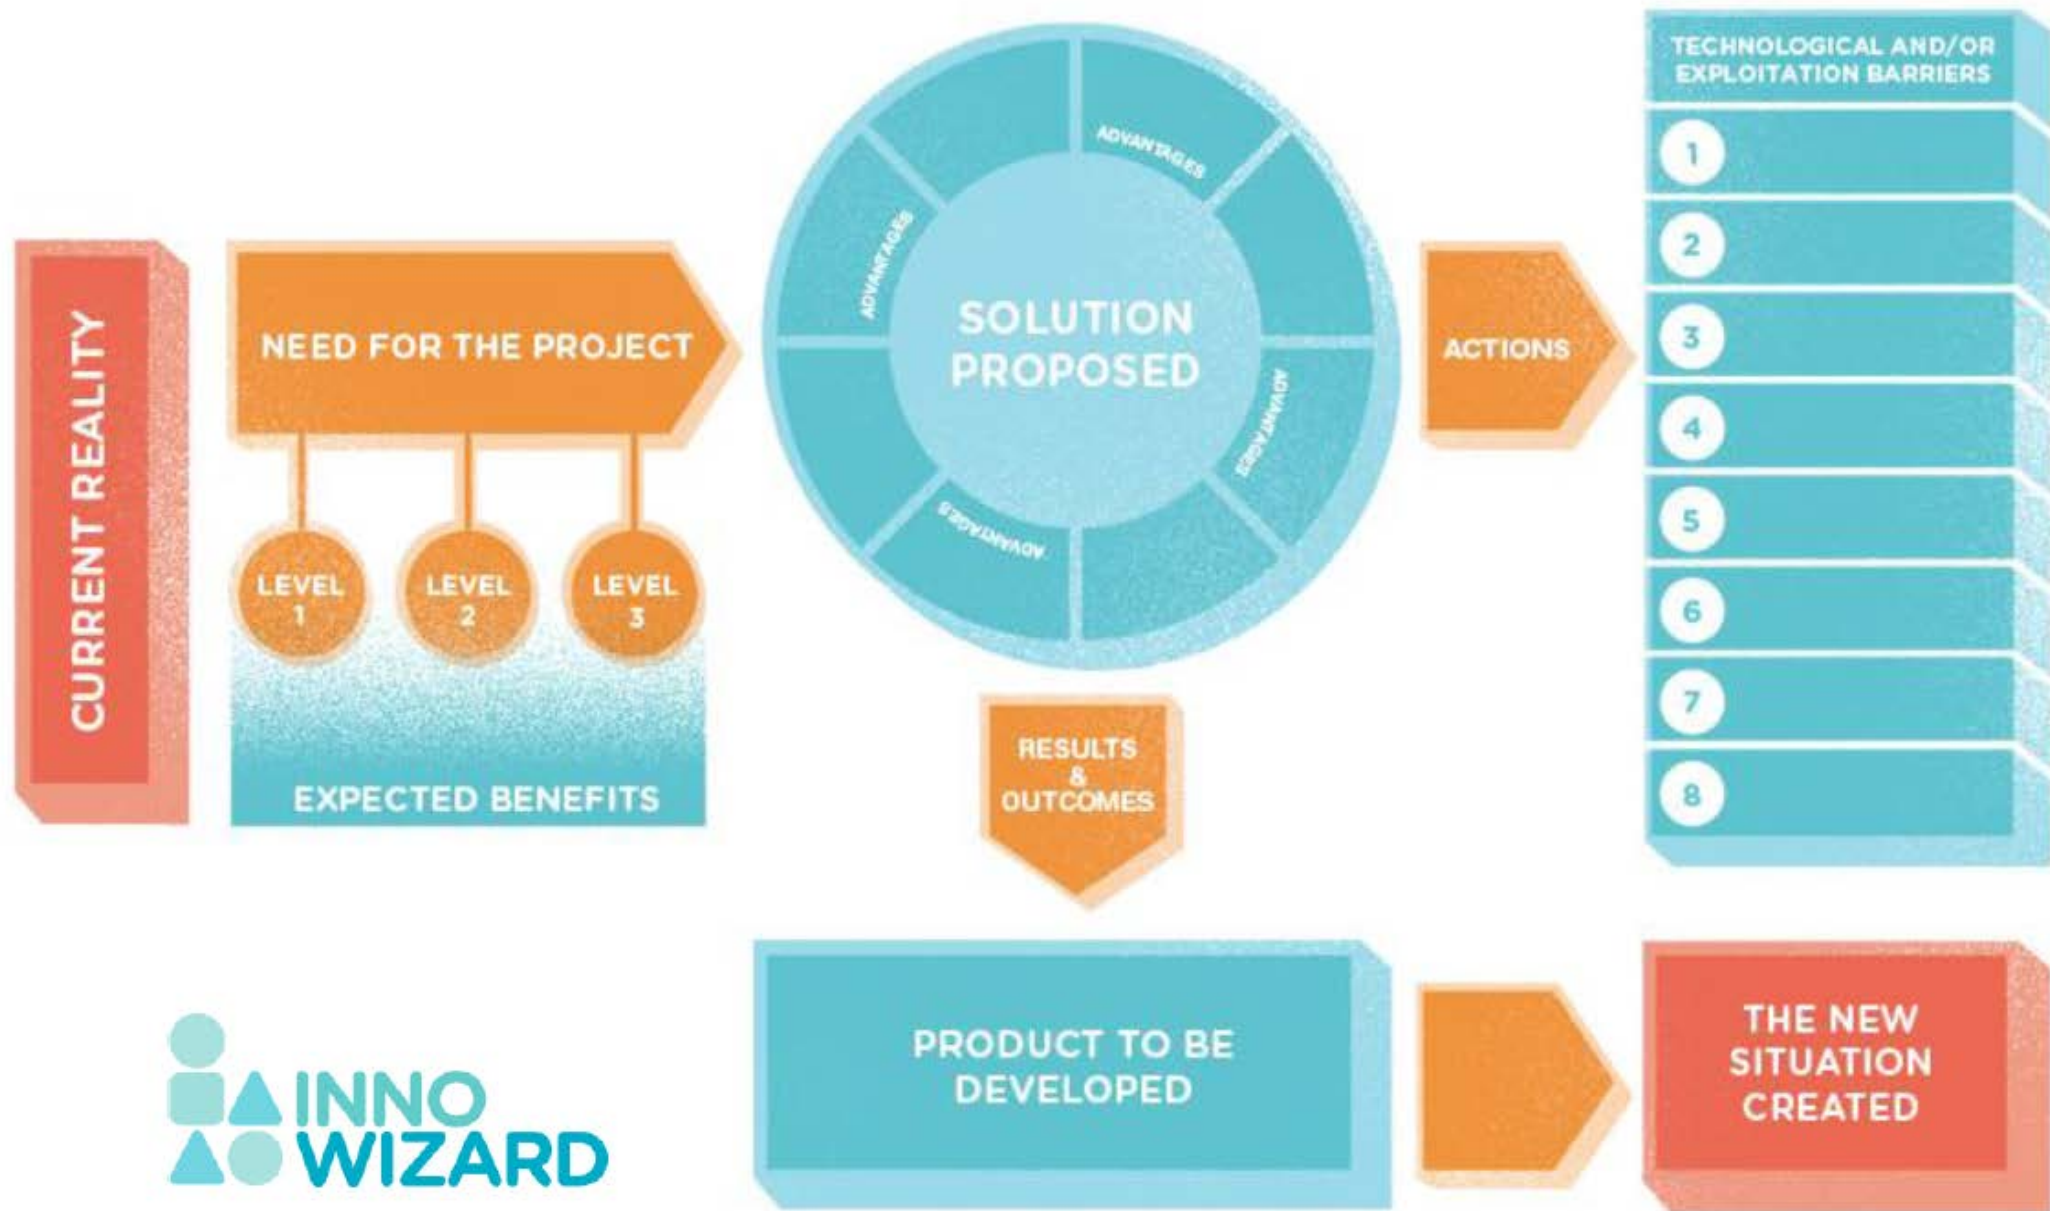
CURRENT REALITY

NEED FOR THE PROJECT

LEVEL 1

LEVEL 2

LEVEL 3

EXPECTED BENEFITS

ADVANTAGES

ADVANTAGES

SOLUTION PROPOSED

ADVANTAGES

ADVANTAGES

RESULTS & OUTCOMES

ACTIONS

TECHNOLOGICAL AND/OR EXPLOITATION BARRIERS

1

2

3

4

5

6

7

8

PRODUCT TO BE DEVELOPED

THE NEW SITUATION CREATED

INNO WIZARD